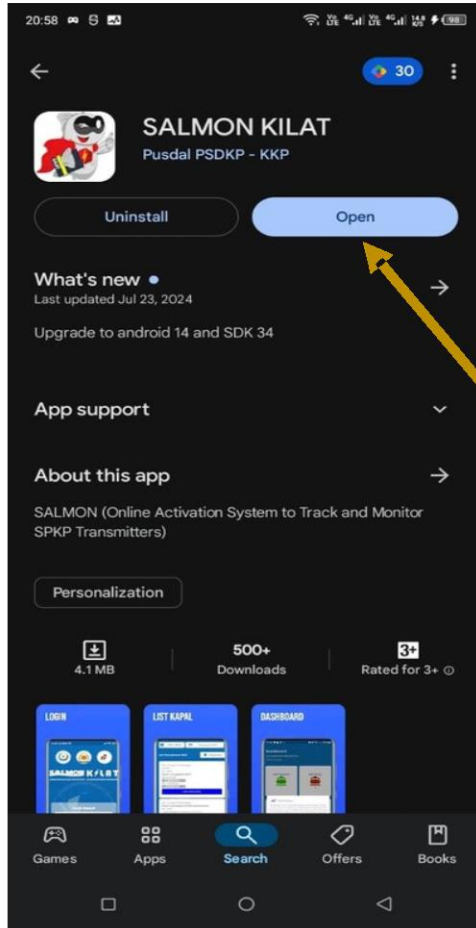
20:58

30

SALMON KILAT

Pusdal PSDKP - KKP

Uninstall

Open

What's new •

Last updated Jul 23, 2024

Upgrade to android 14 and SDK 34

App support

About this app

SALMON (Online Activation System to Track and Monitor SPKP Transmitters)

Personalization

4.1 MB

500+
Downloads

3+
Rated for 3+

LOGIN

SALMON KILAT

LIST KAPAL

DASHBOARD

Games

Apps

Search

Offers

Books